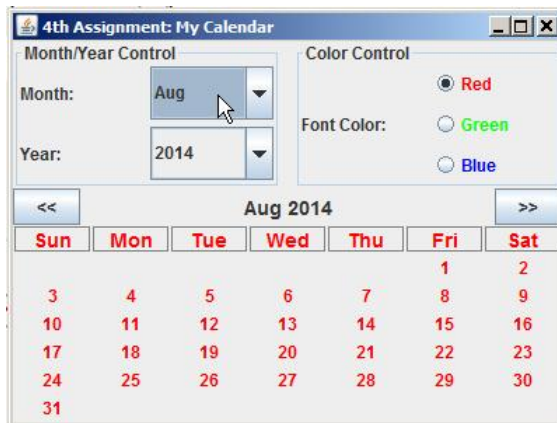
4th Assignment: My Calendar

Month/Year Control

Month: Aug

Year: 2014

Color Control

Font Color:

Red

Green

Blue

<<

Aug 2014

>>

| Sun | Mon | Tue | Wed | Thu | Fri | Sat |
|---|---|---|---|---|---|---|
| | | | | | 1 | 2 |
| 3 | 4 | 5 | 6 | 7 | 8 | 9 |
| 10 | 11 | 12 | 13 | 14 | 15 | 16 |
| 17 | 18 | 19 | 20 | 21 | 22 | 23 |
| 24 | 25 | 26 | 27 | 28 | 29 | 30 |
| 31 | | | | | | |